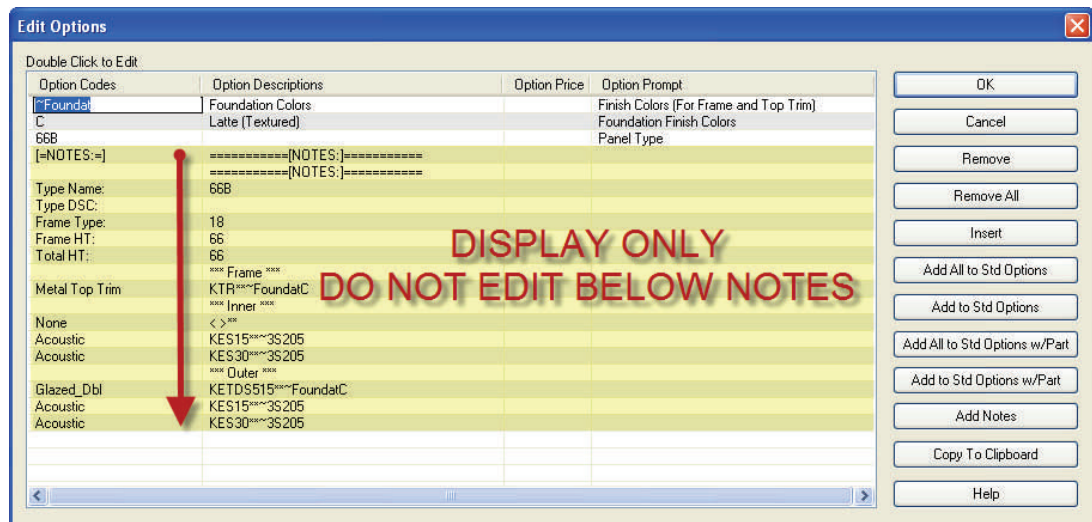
Edit Options

Double Click to Edit

| Option Codes | Option Descriptions | Option Price | Option Prompt |
|---|---|---|---|
| ^Foundat | Foundation Colors | | Finish Colors (For Frame and Top Trim) |
| C | Latte (Textured) | | Foundation Finish Colors |
| 66B | | | Panel Type |
| [=NOTES:=] | ===========[NOTES:]=========== | | |
| | ===========[NOTES:]=========== | | |
| Type Name: | 66B | | |
| Type DSC: | | | |
| Frame Type: | 18 | | |
| Frame HT: | 66 | | |
| Total HT: | 66 | | |
| | *** Frame *** | | |
| Metal Top Trim | KTR**~FoundatC | | |
| | *** Inner *** | | |
| None | < >** | | |
| Acoustic | KES15**~3S205 | | |
| Acoustic | KES30**~3S205 | | |
| | *** Outer *** | | |
| Glazed_Dbl | KETDS515**~FoundatC | | |
| Acoustic | KES15**~3S205 | | |
| Acoustic | KES30**~3S205 | | |

DISPLAY ONLY
DO NOT EDIT BELOW NOTES

OK
Cancel
Remove
Remove All
Insert
Add All to Std Options
Add to Std Options
Add All to Std Options w/Part
Add to Std Options w/Part
Add Notes
Copy To Clipboard
Help